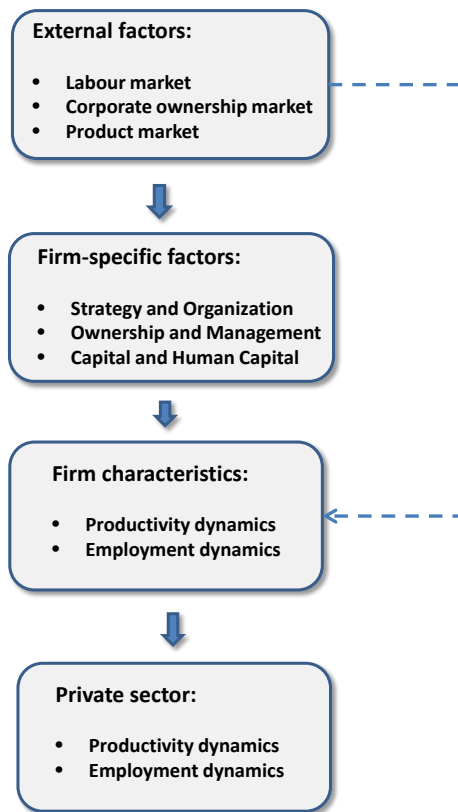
External factors:

- Labour market
- Corporate ownership market
- Product market

Firm-specific factors:

- Strategy and Organization
- Ownership and Management
- Capital and Human Capital

Firm characteristics:

- Productivity dynamics
- Employment dynamics

Private sector:

- Productivity dynamics
- Employment dynamics